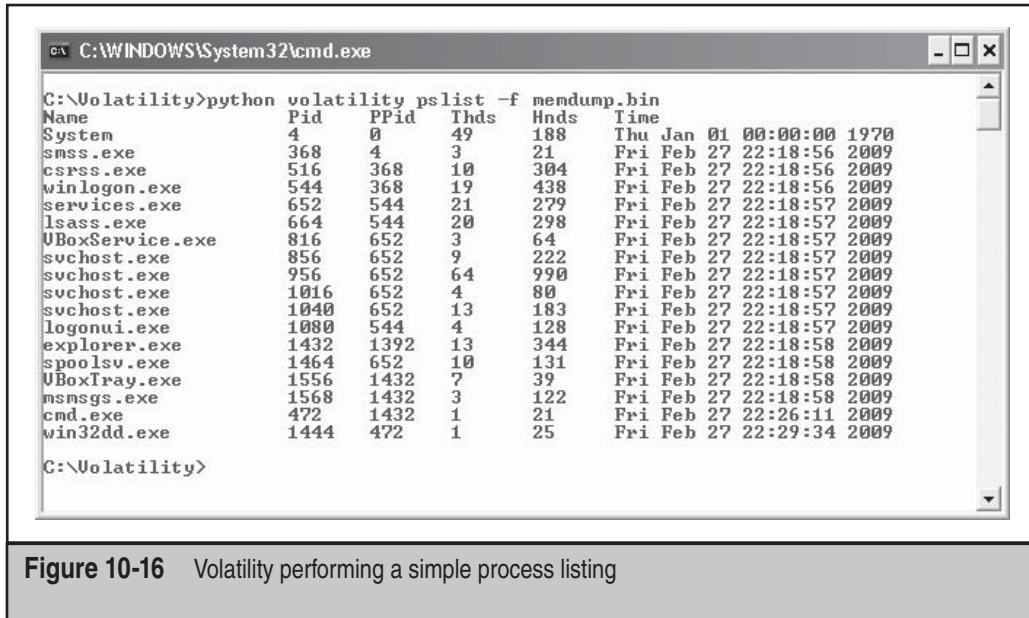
C:\WINDOWS\System32\cmd.exe

C:\Volatility>python volatility pslist -f memdump.bin

| Name | Pid | PPid | Thds | Hnds | Time |
|---|---|---|---|---|---|
| System | 4 | 0 | 49 | 188 | Thu Jan 01 00:00:00 1970 |
| smss.exe | 368 | 4 | 3 | 21 | Fri Feb 27 22:18:56 2009 |
| csrss.exe | 516 | 368 | 10 | 304 | Fri Feb 27 22:18:56 2009 |
| winlogon.exe | 544 | 368 | 19 | 438 | Fri Feb 27 22:18:56 2009 |
| services.exe | 652 | 544 | 21 | 279 | Fri Feb 27 22:18:57 2009 |
| lsass.exe | 664 | 544 | 20 | 298 | Fri Feb 27 22:18:57 2009 |
| VBoxService.exe | 816 | 652 | 3 | 64 | Fri Feb 27 22:18:57 2009 |
| svchost.exe | 856 | 652 | 9 | 222 | Fri Feb 27 22:18:57 2009 |
| svchost.exe | 956 | 652 | 64 | 990 | Fri Feb 27 22:18:57 2009 |
| svchost.exe | 1016 | 652 | 4 | 80 | Fri Feb 27 22:18:57 2009 |
| svchost.exe | 1040 | 652 | 13 | 183 | Fri Feb 27 22:18:57 2009 |
| logonui.exe | 1080 | 544 | 4 | 128 | Fri Feb 27 22:18:57 2009 |
| explorer.exe | 1432 | 1392 | 13 | 344 | Fri Feb 27 22:18:58 2009 |
| spoolsv.exe | 1464 | 652 | 10 | 131 | Fri Feb 27 22:18:58 2009 |
| VBoxTray.exe | 1556 | 1432 | 7 | 39 | Fri Feb 27 22:18:58 2009 |
| msmsgs.exe | 1568 | 1432 | 3 | 122 | Fri Feb 27 22:18:58 2009 |
| cmd.exe | 472 | 1432 | 1 | 21 | Fri Feb 27 22:26:11 2009 |
| win32dd.exe | 1444 | 472 | 1 | 25 | Fri Feb 27 22:29:34 2009 |

C:\Volatility>

**Figure 10-16** Volatility performing a simple process listing